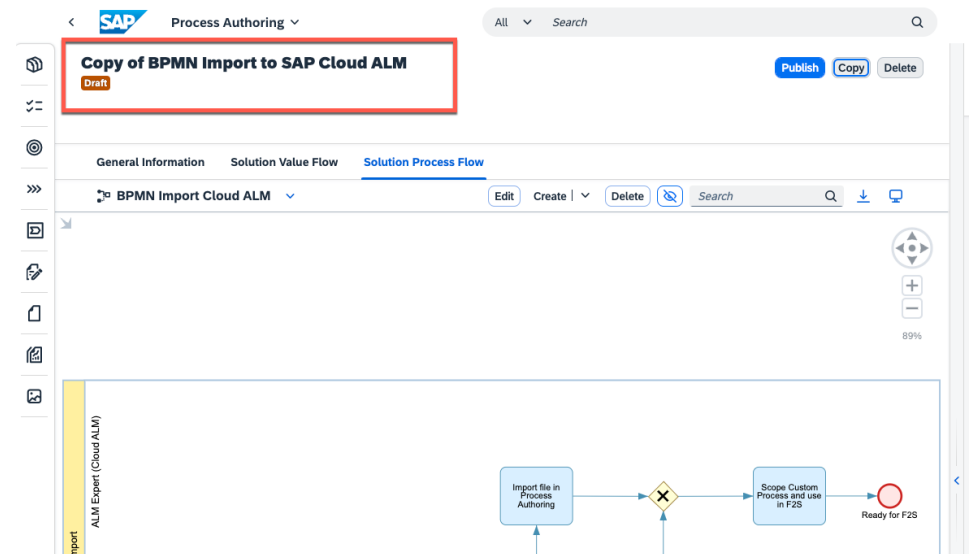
SAP Process Authoring

All Search

Copy of BPMN Import to SAP Cloud ALM
Draft

Publish Copy Delete

General Information Solution Value Flow Solution Process Flow

BPMN Import Cloud ALM

Edit Create Delete Search

89%

mport

ALM Expert (Cloud ALM)

Import file in Process Authoring

Scope Custom Process and use in F2S

Ready for F2S